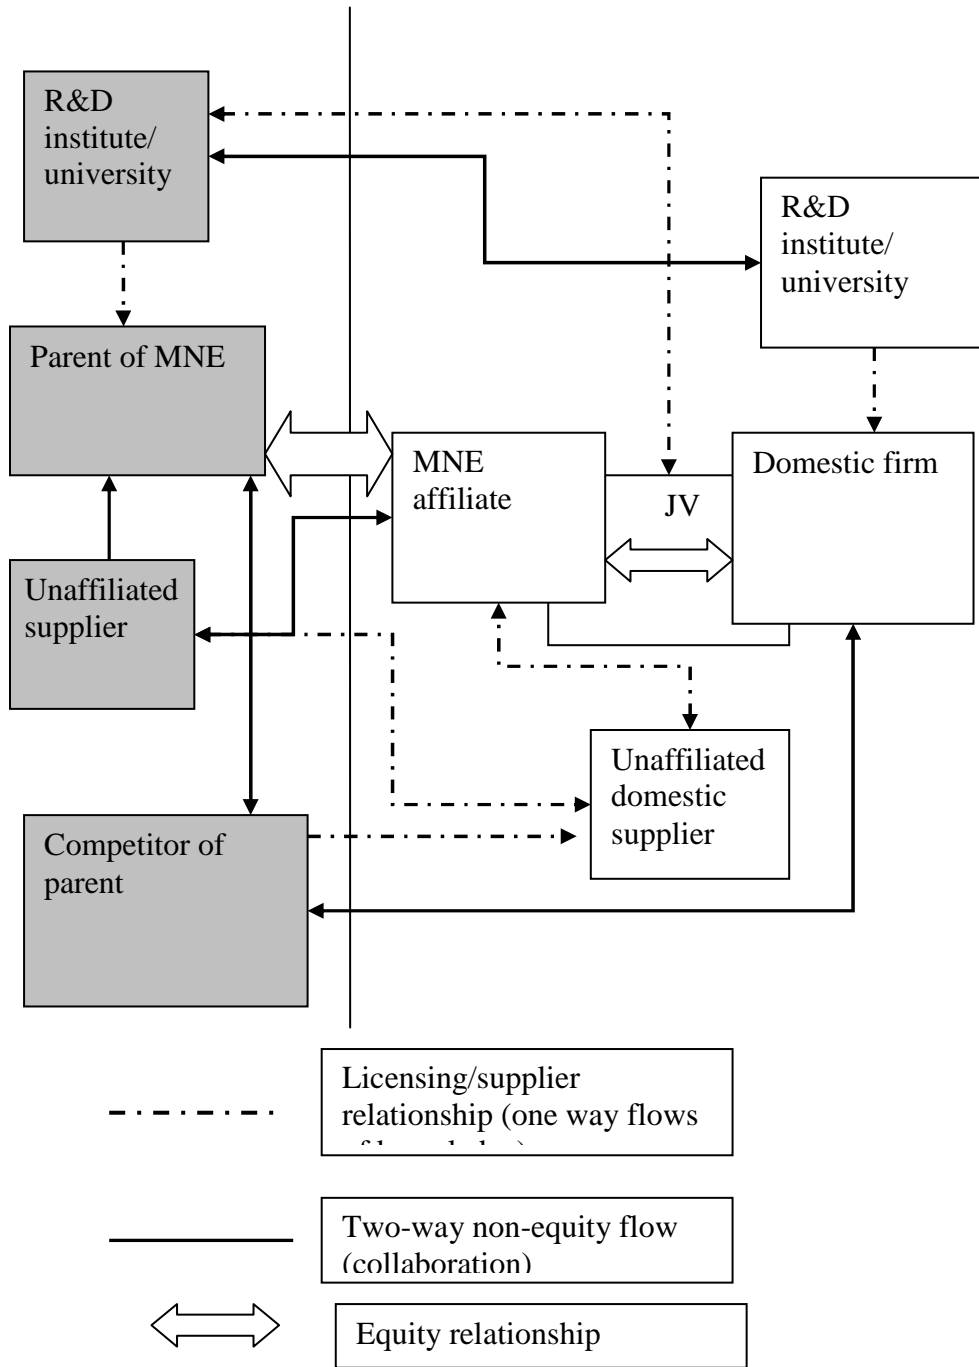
R&D institute/ university

R&D institute/ university

Parent of MNE

MNE affiliate

JV

Domestic firm

Unaffiliated supplier

Unaffiliated domestic supplier

Competitor of parent

Licensing/supplier relationship (one way flows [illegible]

Two-way non-equity flow (collaboration)

Equity relationship